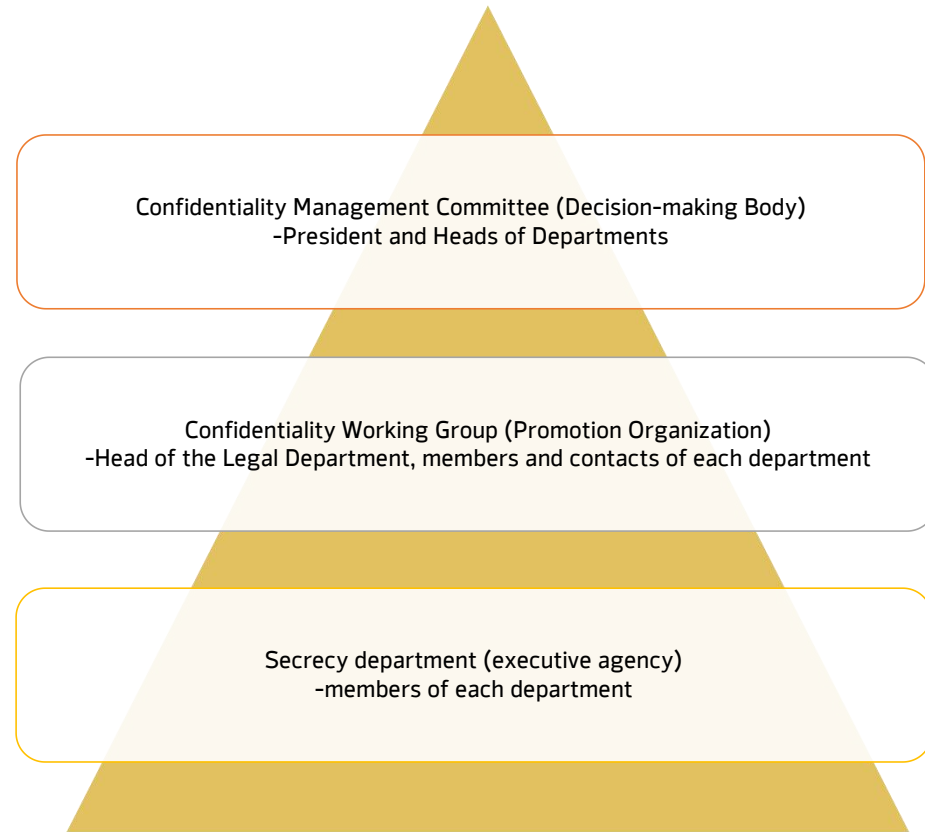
Confidentiality Management Committee (Decision-making Body)
-President and Heads of Departments

Confidentiality Working Group (Promotion Organization)
-Head of the Legal Department, members and contacts of each department

Secrecy department (executive agency)
-members of each department